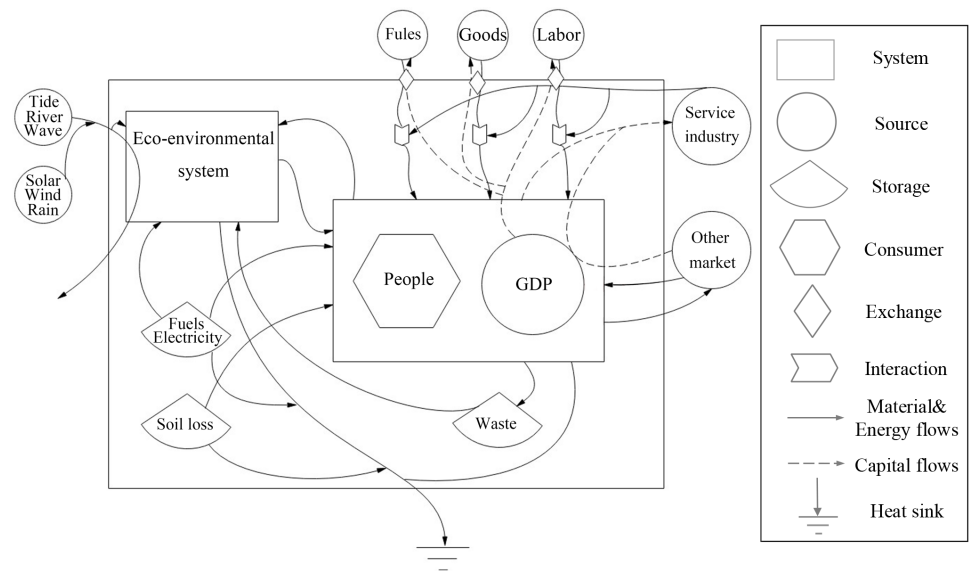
Fules

Goods

Labor

Tide River Wave

Solar Wind Rain

Eco-environmental system

Service industry

People

GDP

Other market

Fuels Electricity

Soil loss

Waste

System

Source

Storage

Consumer

Exchange

Interaction

Material& Energy flows

Capital flows

Heat sink